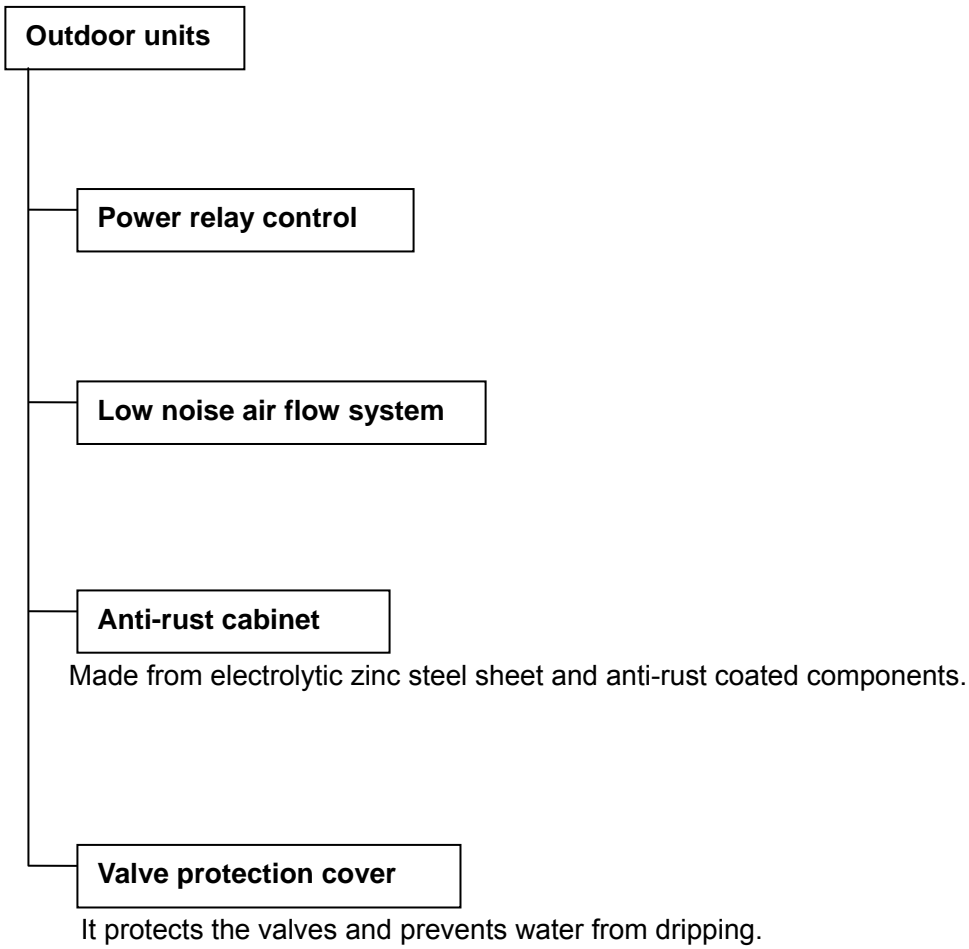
Outdoor units

Power relay control

Low noise air flow system

Anti-rust cabinet

Made from electrolytic zinc steel sheet and anti-rust coated components.

Valve protection cover

It protects the valves and prevents water from dripping.